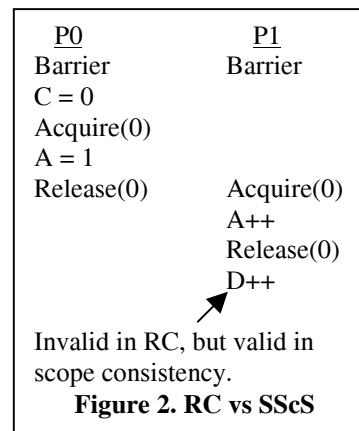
| P0 | P1 |
|---|---|
| Barrier | Barrier |
| C = 0 | |
| Acquire(0) | |
| A = 1 | |
| Release(0) | Acquire(0) |
| | A++ |
| | Release(0) |
| | D++ |

Invalid in RC, but valid in scope consistency.

**Figure 2. RC vs SScS**